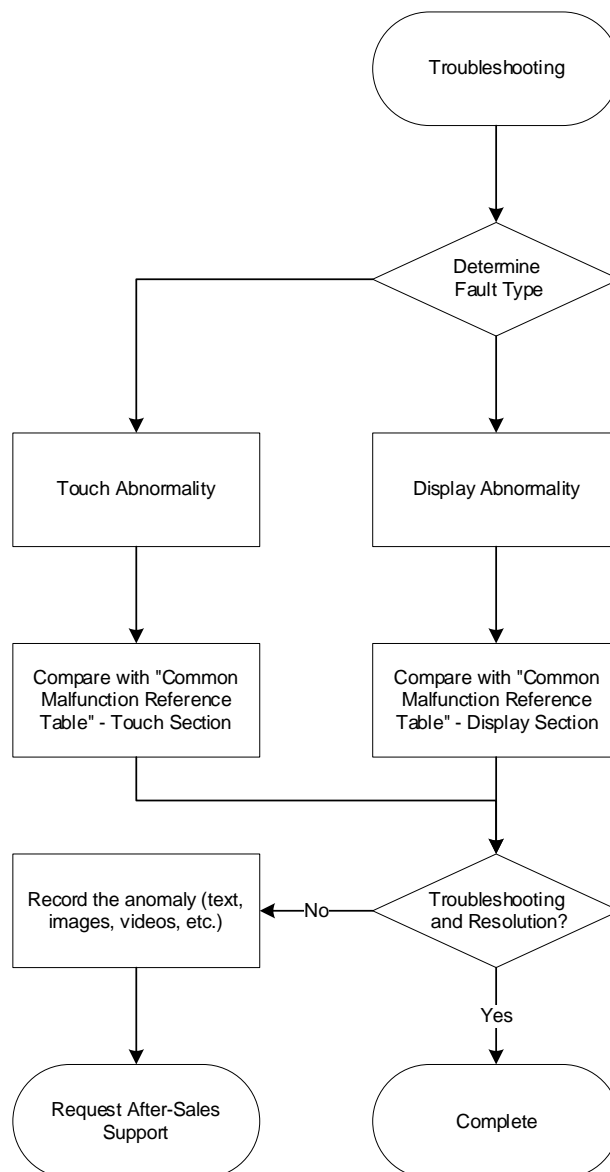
Troubleshooting

Determine Fault Type

Touch Abnormality

Display Abnormality

Compare with "Common Malfunction Reference Table" - Touch Section

Compare with "Common Malfunction Reference Table" - Display Section

Record the anomaly (text, images, videos, etc.)

No

Troubleshooting and Resolution?

Yes

Request After-Sales Support

Complete